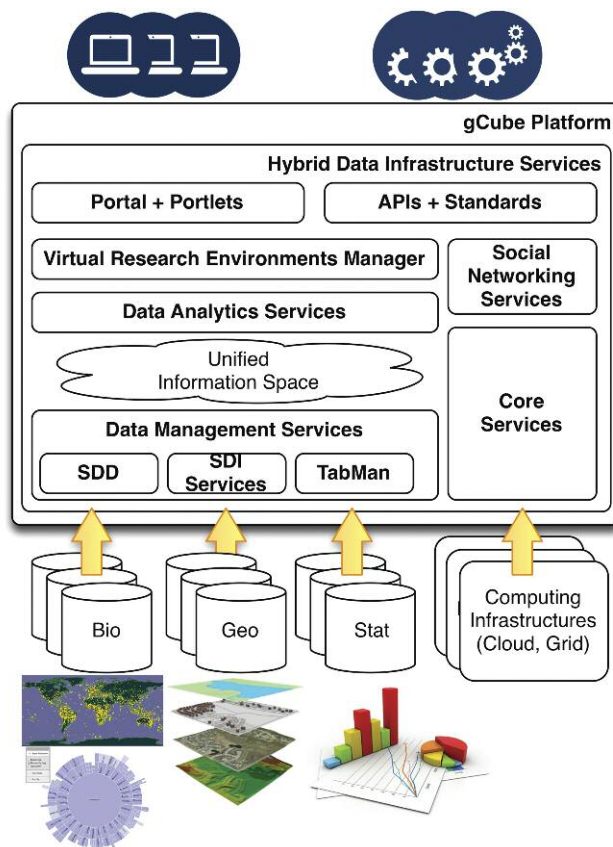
gCube Platform

Hybrid Data Infrastructure Services

Portal + Portlets

APIs + Standards

Virtual Research Environments Manager

Social Networking Services

Data Analytics Services

Unified Information Space

Core Services

Data Management Services

SDD

SDI Services

TabMan

Bio

Geo

Stat

Computing Infrastructures (Cloud, Grid)